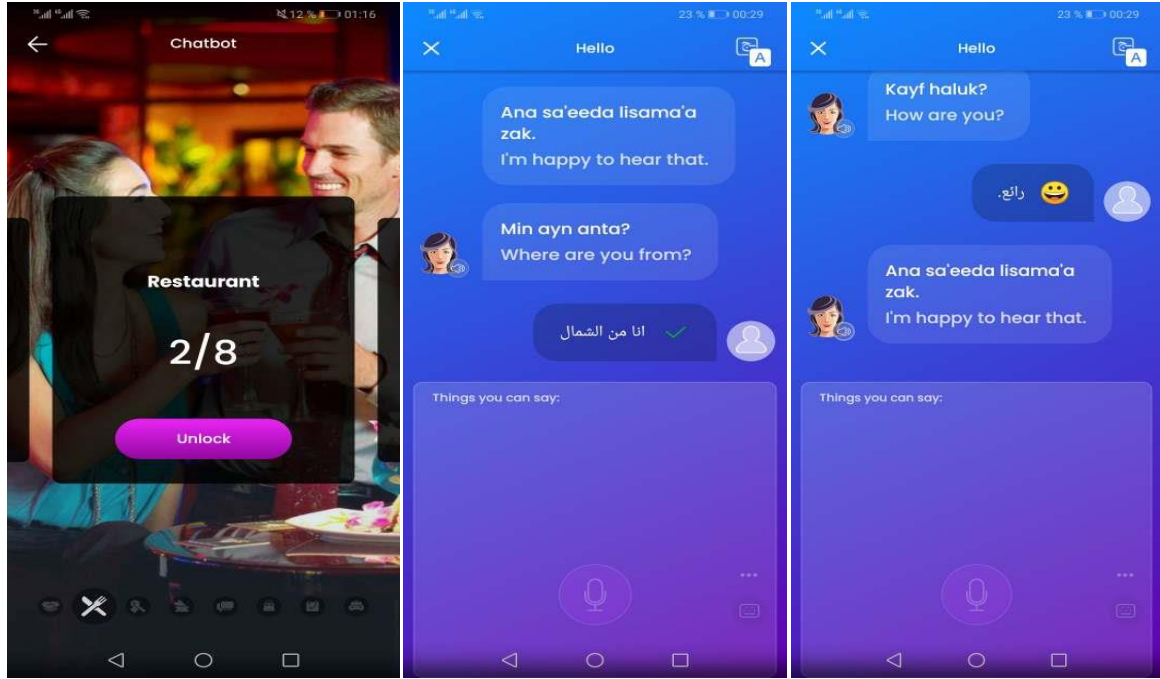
12 % 01:16

Chatbot

Restaurant

2/8

Unlock

23 % 00:29

Hello

Ana sa'eeda lisama'a zak.
I'm happy to hear that.

Min ayn anta?
Where are you from?

انا من الشمال

Things you can say:

23 % 00:29

Hello

Kayf haluk?
How are you?

رائع.

Ana sa'eeda lisama'a zak.
I'm happy to hear that.

Things you can say: